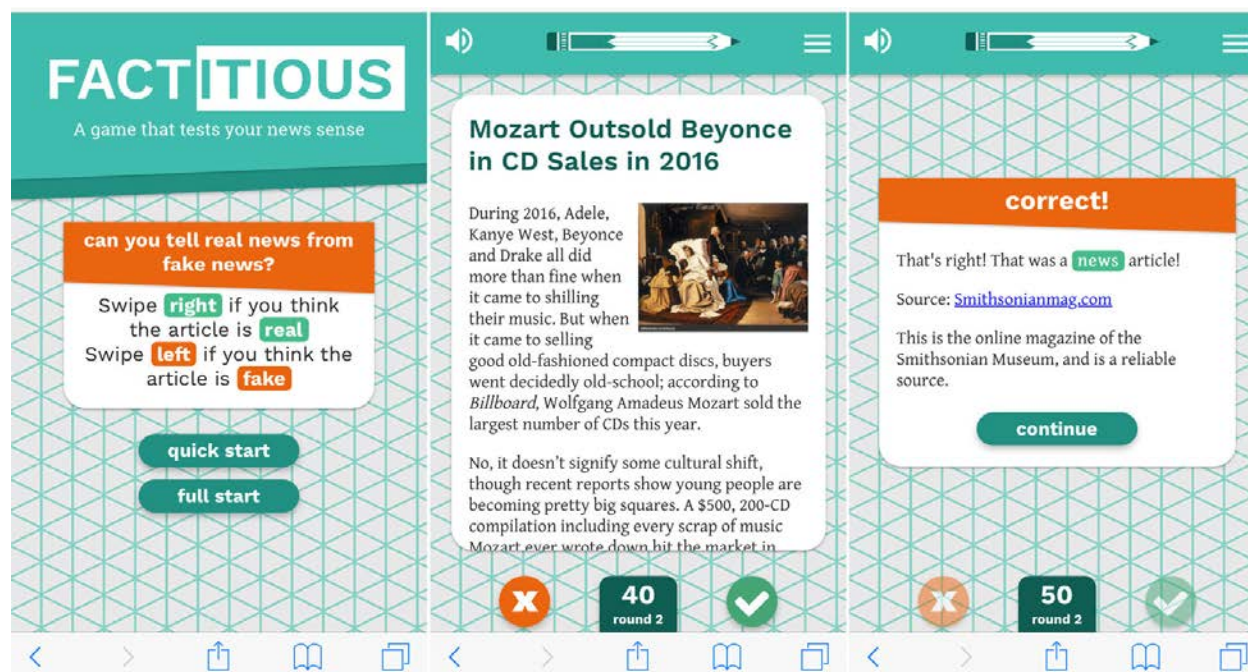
FACTITIOUS

A game that tests your news sense

can you tell real news from fake news?

Swipe right if you think the article is real
Swipe left if you think the article is fake

quick start

full start

Mozart Outsold Beyonce in CD Sales in 2016

During 2016, Adele, Kanye West, Beyonce and Drake all did more than fine when it came to shilling their music. But when it came to selling good old-fashioned compact discs, buyers went decidedly old-school; according to *Billboard*, Wolfgang Amadeus Mozart sold the largest number of CDs this year.

No, it doesn't signify some cultural shift, though recent reports show young people are becoming pretty big squares. A $500, 200-CD compilation including every scrap of music Mozart ever wrote down hit the market in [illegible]

40
round 2

correct!

That's right! That was a news article!

Source: Smithsonianmag.com

This is the online magazine of the Smithsonian Museum, and is a reliable source.

continue

50
round 2